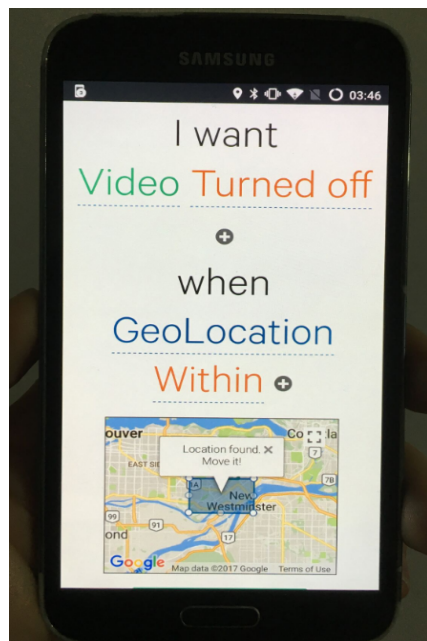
SAMSUNG

03:46

I want

Video Turned off

when

GeoLocation

Within

ouver

Co

la

EAST SI

Location found. ✕
Move it!

New Westminster

99

91

17

7B

7

ond

Google

Map data ©2017 Google Terms of Use